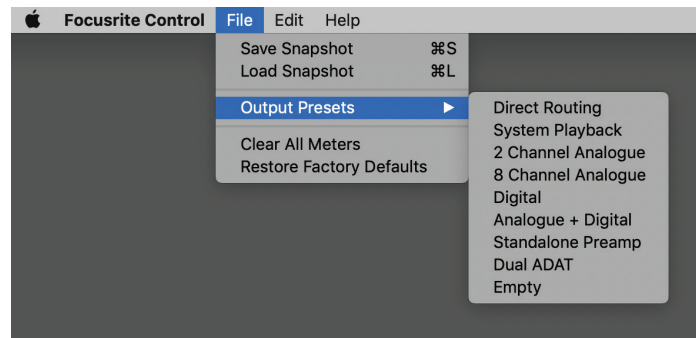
Focusrite Control File Edit Help

Save Snapshot ⌘S
Load Snapshot ⌘L
Output Presets ▶
Clear All Meters
Restore Factory Defaults

Direct Routing
System Playback
2 Channel Analogue
8 Channel Analogue
Digital
Analogue + Digital
Standalone Preamp
Dual ADAT
Empty